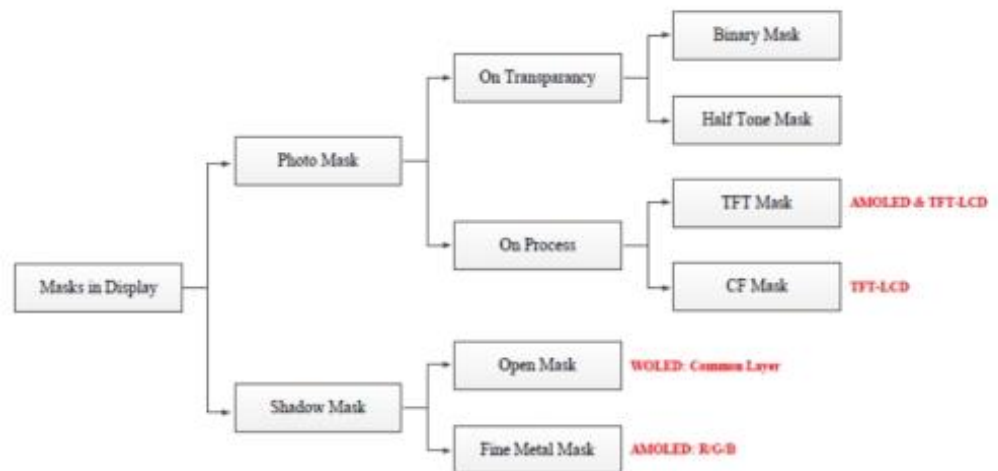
Masks in Display

Photo Mask

On Transparancy

Binary Mask

Half Tone Mask

On Process

TFT Mask

AMOLED & TFT-LCD

CF Mask

TFT-LCD

Shadow Mask

Open Mask

WOLED: Common Layer

Fine Metal Mask

AMOLED: R/G/B